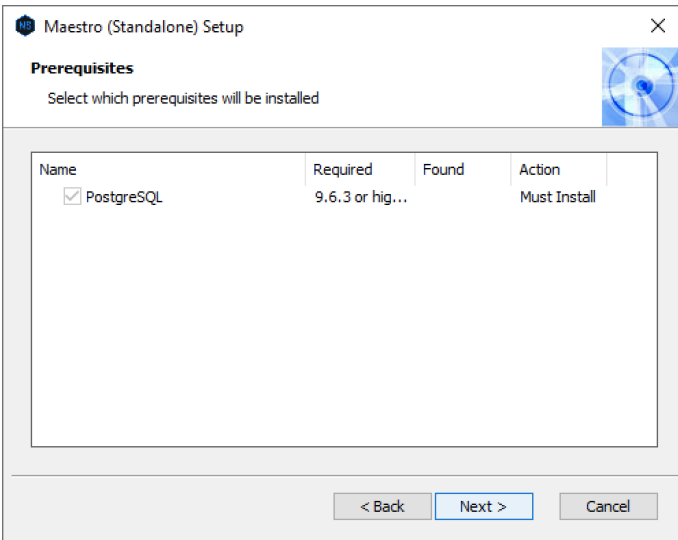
Maestro (Standalone) Setup

Prerequisites

Select which prerequisites will be installed

| Name | Required | Found | Action |
|---|---|---|---|
| PostgreSQL | 9.6.3 or hig... | | Must Install |

< Back

Next >

Cancel